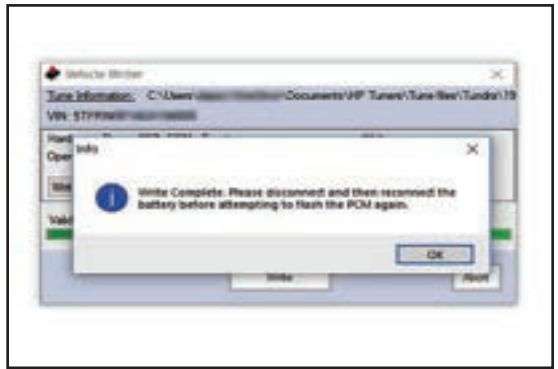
Vehicle Writer

Tune Information: C:\Users\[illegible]\Documents\HP Tuners\Tune files\Tundra\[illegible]

VIN: 5TF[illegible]

Hard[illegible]

Oper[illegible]

Info

Write Complete. Please disconnect and then reconnect the battery before attempting to flash the PCM again.

OK

Vali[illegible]

Write

Abort